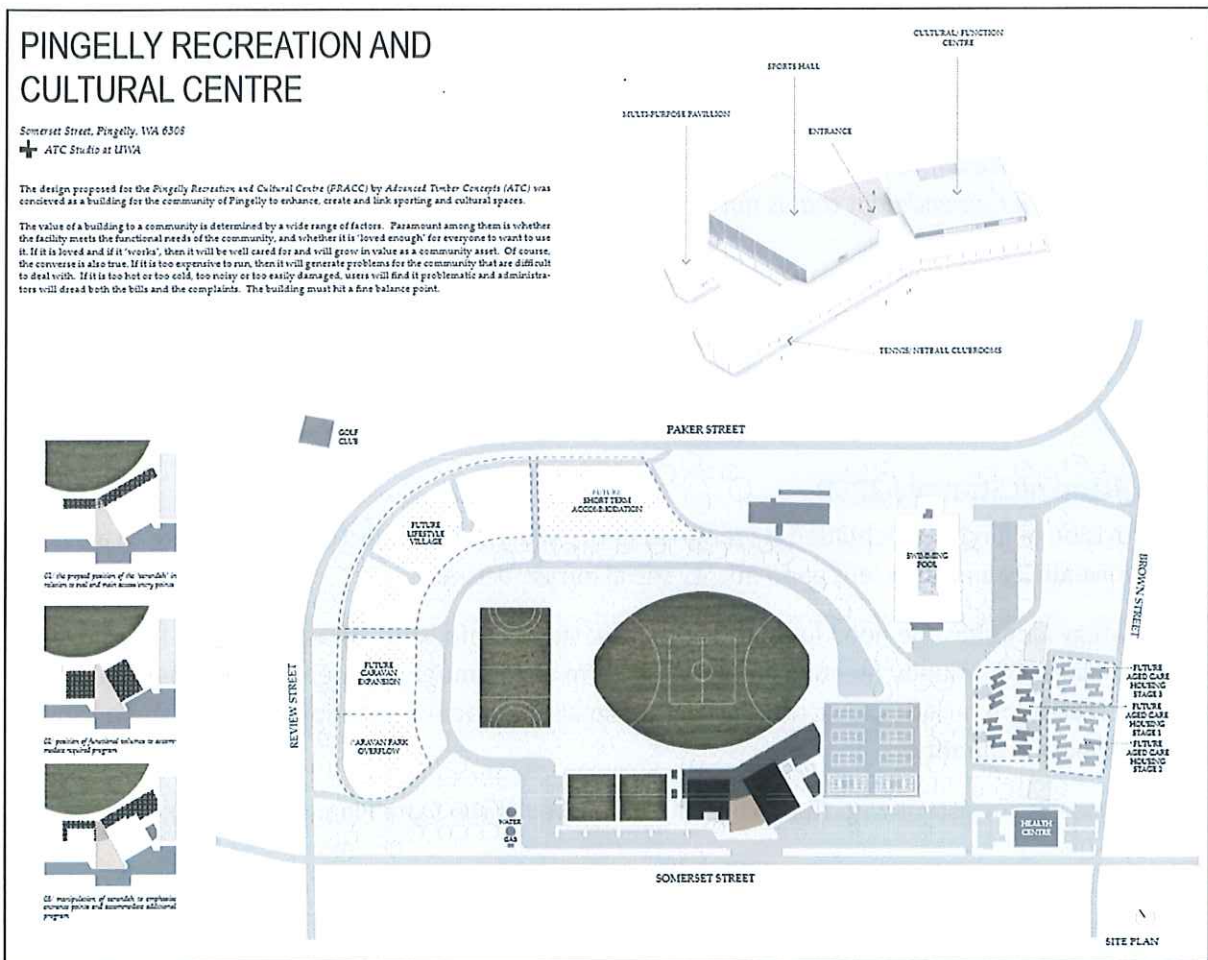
PINGELLY RECREATION AND CULTURAL CENTRE

Somerset Street, Pingelly, WA 6308
ATC Studio at UWA

The design proposed for the Pingelly Recreation and Cultural Centre (PRACC) by Advanced Timber Concepts (ATC) was concieved as a building for the community of Pingelly to enhance, create and link sporting and cultural spaces.

The value of a building to a community is determined by a wide range of factors. Paramount among them is whether the facility meets the functional needs of the community, and whether it is 'loved enough' for everyone to want to use it. If it is loved and if it 'works', then it will be well cared for and will grow in value as a community asset. Of course, the converse is also true. If it is too expensive to run, then it will generate problems for the community that are difficult to deal with. If it is too hot or too cold, too noisy or too easily damaged, users will find it problematic and administrators will dread both the bills and the complaints. The building must hit a fine balance point.

CULTURAL/ FUNCTION CENTRE
SPORTS HALL
MULTI-PURPOSE PAVILLION
ENTRANCE
TENNIS/ NETBALL CLUBROOMS

01. the proposed position of the 'verandah' in relation to oval and main access/entry points

02. position of functional volumes to accommodate required program

03. manipulation of verandah to emphasise entrance points and accommodate additional program

GOLF CLUB
PAKER STREET
FUTURE SHORT TERM ACCOMMODATION
FUTURE LIFESTYLE VILLAGE
SWIMMING POOL
BROWN STREET
REVIEW STREET
FUTURE CARAVAN EXPANSION
CARAVAN PARK OVERFLOW
FUTURE AGED CARE HOUSING STAGE 3
FUTURE AGED CARE HOUSING STAGE 1
FUTURE AGED CARE HOUSING STAGE 2
WATER
GAS
HEALTH CENTRE
SOMERSET STREET
SITE PLAN